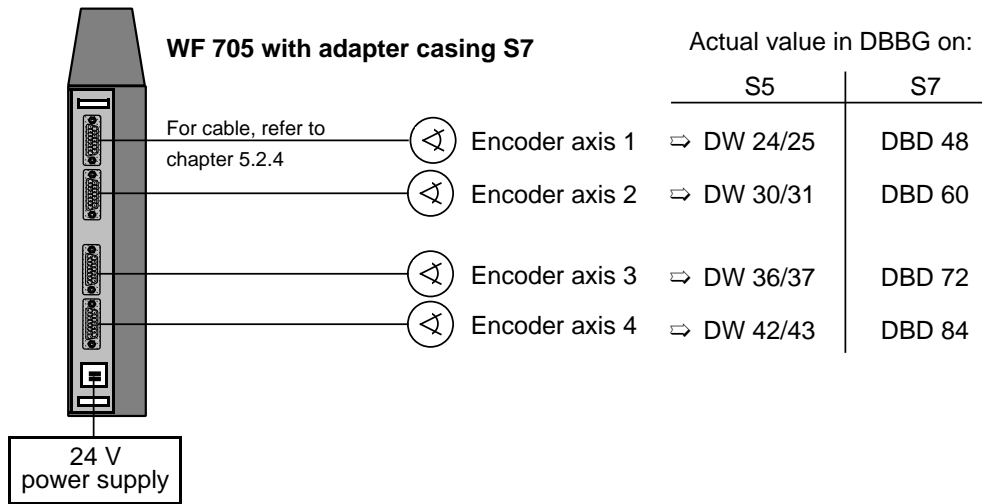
WF 705 with adapter casing S7

Actual value in DBBG on:

For cable, refer to chapter 5.2.4

| | S5 | S7 |
|---|---|---|
| Encoder axis 1 | ⇨ DW 24/25 | DBD 48 |
| Encoder axis 2 | ⇨ DW 30/31 | DBD 60 |
| Encoder axis 3 | ⇨ DW 36/37 | DBD 72 |
| Encoder axis 4 | ⇨ DW 42/43 | DBD 84 |

24 V power supply